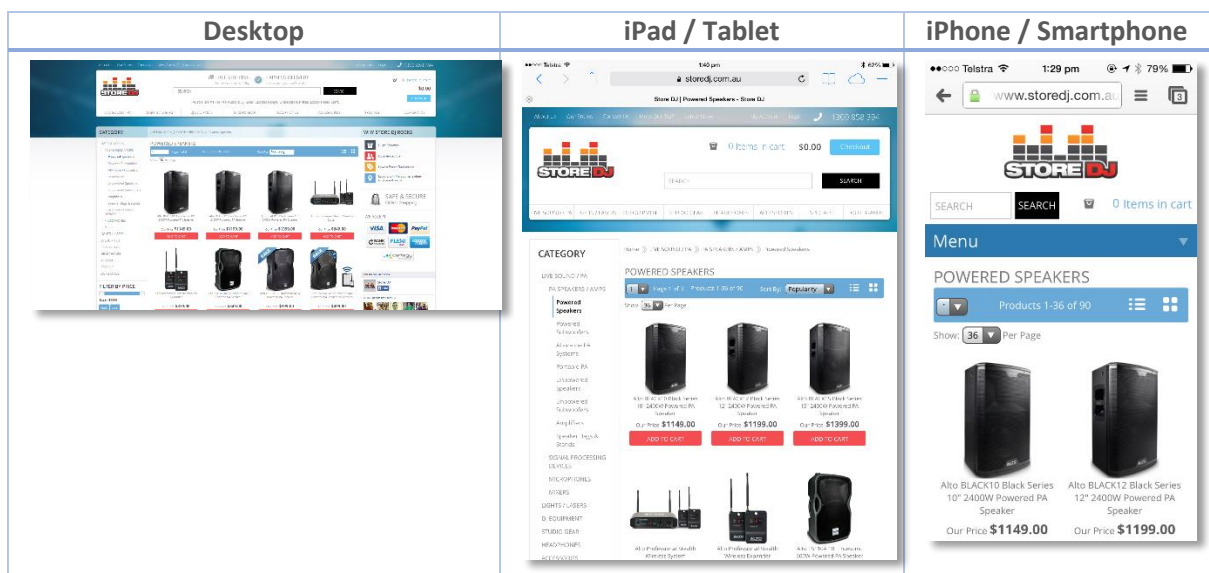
| Desktop | iPad / Tablet | iPhone / Smartphone |
|---|---|---|
| | | |

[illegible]

●●○○○ Telstra 1:40 pm 62%

storedj.com.au

Store DJ | Powered Speakers - Store DJ

1300 858 394

STORE DJ

0 Items in cart $0.00 Checkout

SEARCH

CATEGORY

LIVE SOUND / PA

PA SPEAKERS / AMPS

Powered Speakers

Powered Subwoofers

All-in-one PA Systems

Portable PA

Unpowered Speakers

Unpowered Subwoofers

Amplifiers

Speaker Bags & Stands

SIGNAL PROCESSING DEVICES

MICROPHONES

MIXERS

LIGHTS / LASERS

DJ EQUIPMENT

STUDIO GEAR

HEADPHONES

ACCESSORIES

POWERED SPEAKERS

Page 1 of 3 Products 1-36 of 90 Sort By: Popularity

Show 36 Per Page

Alto BLACK10 Black Series 10" 2400W Powered PA Speaker

Our Price $1149.00

ADD TO CART

Alto BLACK12 Black Series 12" 2400W Powered PA Speaker

Our Price $1199.00

ADD TO CART

Alto BLACK15 Black Series 15" 2400W Powered PA Speaker

Our Price $1399.00

ADD TO CART

Alto Professional Stealth Wireless System

Alto Professional Stealth Wireless Expander

Alto TS115W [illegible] Powered Speaker

●●○○○ Telstra 1:29 pm 79%

www.storedj.com.au

STORE DJ

SEARCH SEARCH 0 Items in cart

Menu

POWERED SPEAKERS

Products 1-36 of 90

Show: 36 Per Page

Alto BLACK10 Black Series 10" 2400W Powered PA Speaker

Our Price $1149.00

Alto BLACK12 Black Series 12" 2400W Powered PA Speaker

Our Price $1199.00